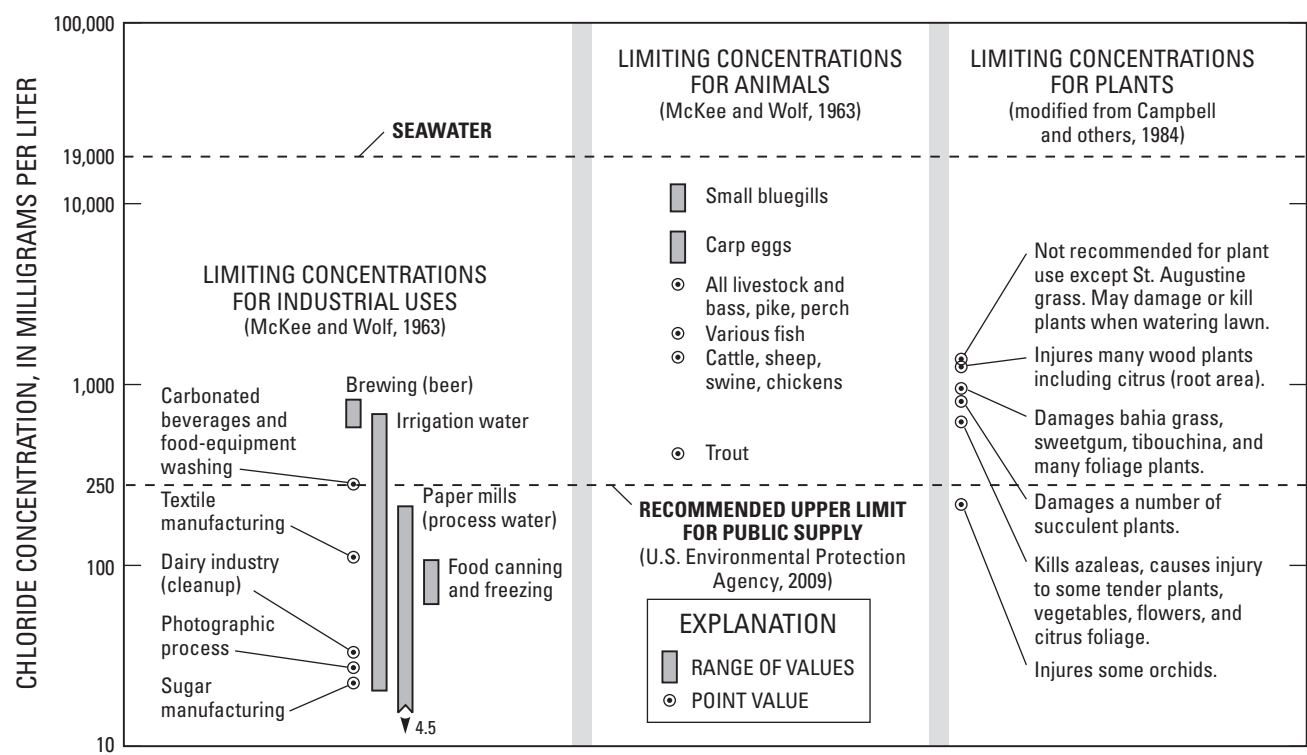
CHLORIDE CONCENTRATION, IN MILLIGRAMS PER LITER

100,000
19,000
10,000
1,000
250
100
10

SEAWATER

LIMITING CONCENTRATIONS FOR INDUSTRIAL USES
(McKee and Wolf, 1963)

Carbonated beverages and food-equipment washing
Textile manufacturing
Dairy industry (cleanup)
Photographic process
Sugar manufacturing
Brewing (beer)
Irrigation water
Paper mills (process water)
Food canning and freezing
4.5

LIMITING CONCENTRATIONS FOR ANIMALS
(McKee and Wolf, 1963)

Small bluegills
Carp eggs
All livestock and bass, pike, perch
Various fish
Cattle, sheep, swine, chickens
Trout

RECOMMENDED UPPER LIMIT FOR PUBLIC SUPPLY
(U.S. Environmental Protection Agency, 2009)

EXPLANATION
RANGE OF VALUES
POINT VALUE

LIMITING CONCENTRATIONS FOR PLANTS
(modified from Campbell and others, 1984)

Not recommended for plant use except St. Augustine grass. May damage or kill plants when watering lawn.
Injures many wood plants including citrus (root area).
Damages bahia grass, sweetgum, tibouchina, and many foliage plants.
Damages a number of succulent plants.
Kills azaleas, causes injury to some tender plants, vegetables, flowers, and citrus foliage.
Injures some orchids.